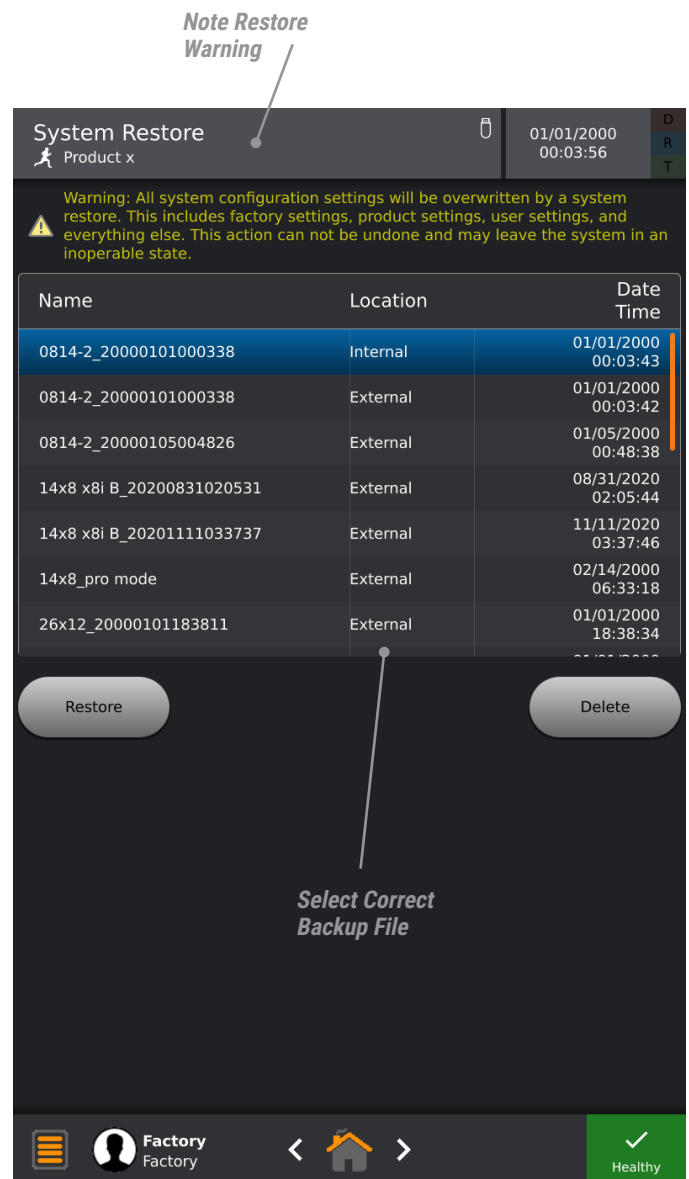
Note Restore Warning

System Restore
Product x

01/01/2000
00:03:56

D
R
T

Warning: All system configuration settings will be overwritten by a system restore. This includes factory settings, product settings, user settings, and everything else. This action can not be undone and may leave the system in an inoperable state.

| Name | Location | Date Time |
|---|---|---|
| 0814-2_20000101000338 | Internal | 01/01/2000 00:03:43 |
| 0814-2_20000101000338 | External | 01/01/2000 00:03:42 |
| 0814-2_20000105004826 | External | 01/05/2000 00:48:38 |
| 14x8 x8i B_20200831020531 | External | 08/31/2020 02:05:44 |
| 14x8 x8i B_20201111033737 | External | 11/11/2020 03:37:46 |
| 14x8_pro mode | External | 02/14/2000 06:33:18 |
| 26x12_20000101183811 | External | 01/01/2000 18:38:34 |
| | | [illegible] |

Restore

Delete

Select Correct Backup File

Factory
Factory

Healthy